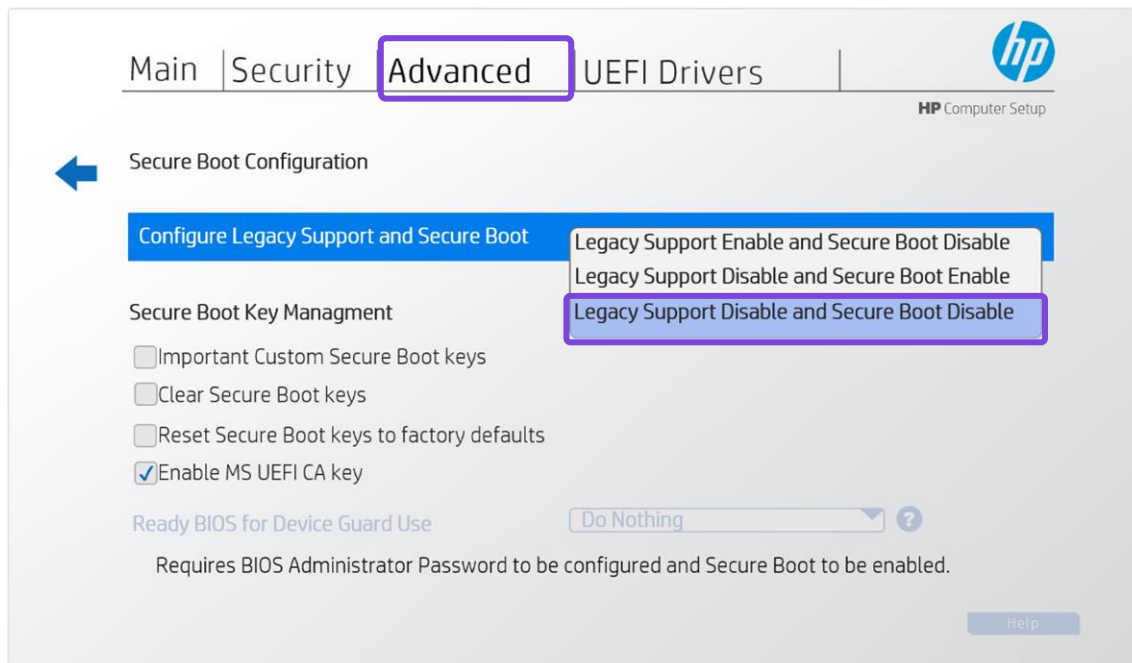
Main | Security | Advanced | UEFI Drivers

hp

HP Computer Setup

Secure Boot Configuration

Configure Legacy Support and Secure Boot

Legacy Support Enable and Secure Boot Disable
Legacy Support Disable and Secure Boot Enable
Legacy Support Disable and Secure Boot Disable

Secure Boot Key Managment

Important Custom Secure Boot keys

Clear Secure Boot keys

Reset Secure Boot keys to factory defaults

Enable MS UEFI CA key

Ready BIOS for Device Guard Use

Do Nothing

?

Requires BIOS Administrator Password to be configured and Secure Boot to be enabled.

Help